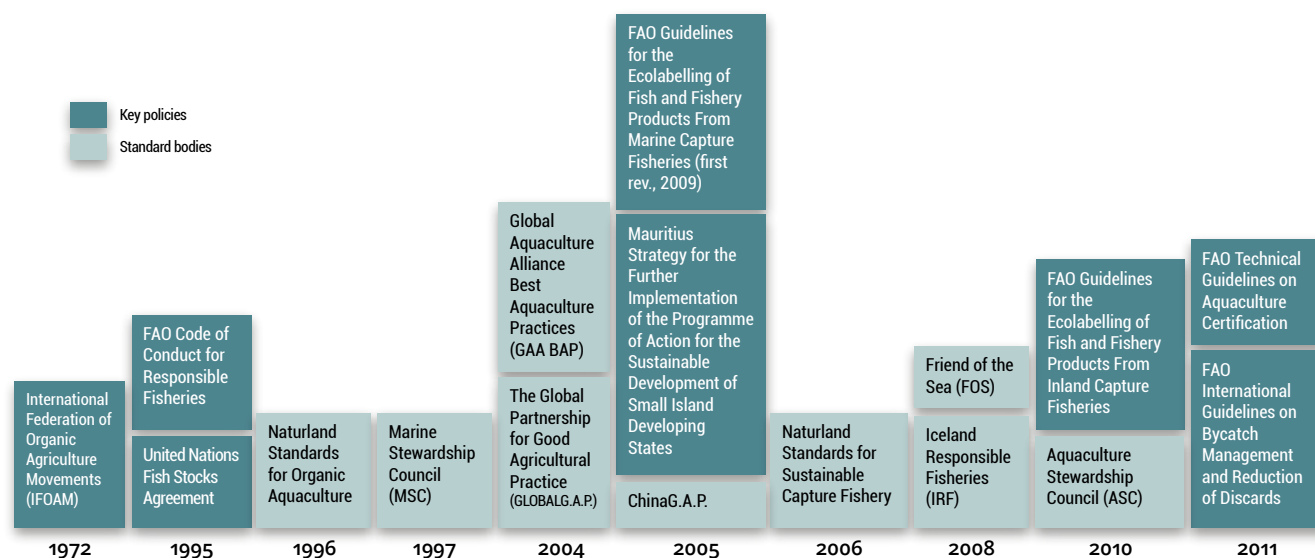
Key policies

Standard bodies

International Federation of Organic Agriculture Movements (IFOAM)

1972

FAO Code of Conduct for Responsible Fisheries

United Nations Fish Stocks Agreement

1995

Naturland Standards for Organic Aquaculture

1996

Marine Stewardship Council (MSC)

1997

Global Aquaculture Alliance Best Aquaculture Practices (GAA BAP)

The Global Partnership for Good Agricultural Practice (GLOBALG.A.P.)

2004

FAO Guidelines for the Ecolabelling of Fish and Fishery Products From Marine Capture Fisheries (first rev., 2009)

Mauritius Strategy for the Further Implementation of the Programme of Action for the Sustainable Development of Small Island Developing States

ChinaG.A.P.

2005

Naturland Standards for Sustainable Capture Fishery

2006

Friend of the Sea (FOS)

Iceland Responsible Fisheries (IRF)

2008

FAO Guidelines for the Ecolabelling of Fish and Fishery Products From Inland Capture Fisheries

Aquaculture Stewardship Council (ASC)

2010

FAO Technical Guidelines on Aquaculture Certification

FAO International Guidelines on Bycatch Management and Reduction of Discards

2011